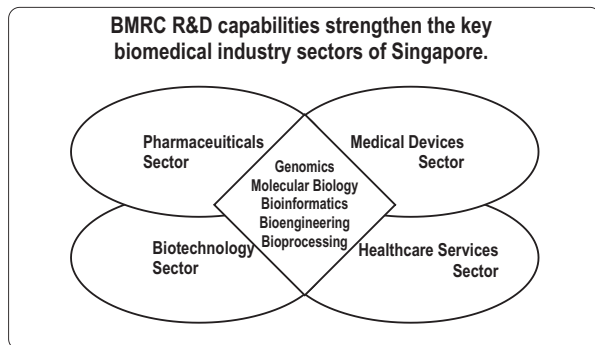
BMRC R&D capabilities strengthen the key biomedical industry sectors of Singapore.

Pharmaceuticals Sector

Medical Devices Sector

Genomics
Molecular Biology
Bioinformatics
Bioengineering
Bioprocessing

Biotechnology Sector

Healthcare Services Sector